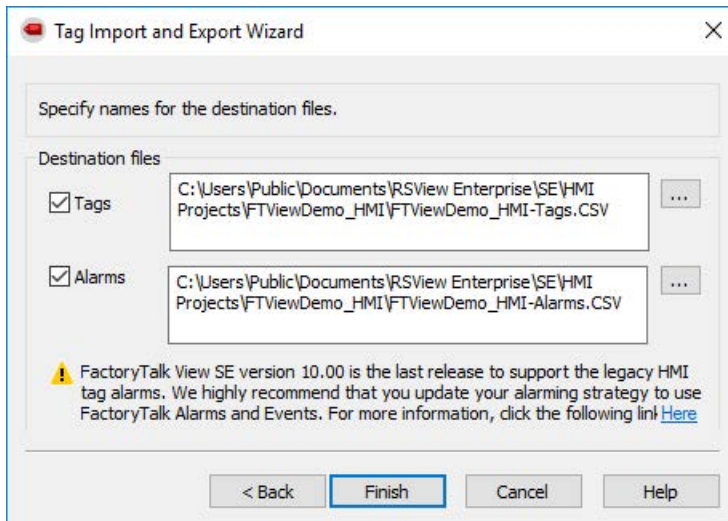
Tag Import and Export Wizard

Specify names for the destination files.

Destination files

Tags

C:\Users\Public\Documents\RSView Enterprise\SE\HMI Projects\FTViewDemo_HMI\FTViewDemo_HMI-Tags.CSV

...

Alarms

C:\Users\Public\Documents\RSView Enterprise\SE\HMI Projects\FTViewDemo_HMI\FTViewDemo_HMI-Alarms.CSV

...

FactoryTalk View SE version 10.00 is the last release to support the legacy HMI tag alarms. We highly recommend that you update your alarming strategy to use FactoryTalk Alarms and Events. For more information, click the following linl Here

< Back Finish Cancel Help